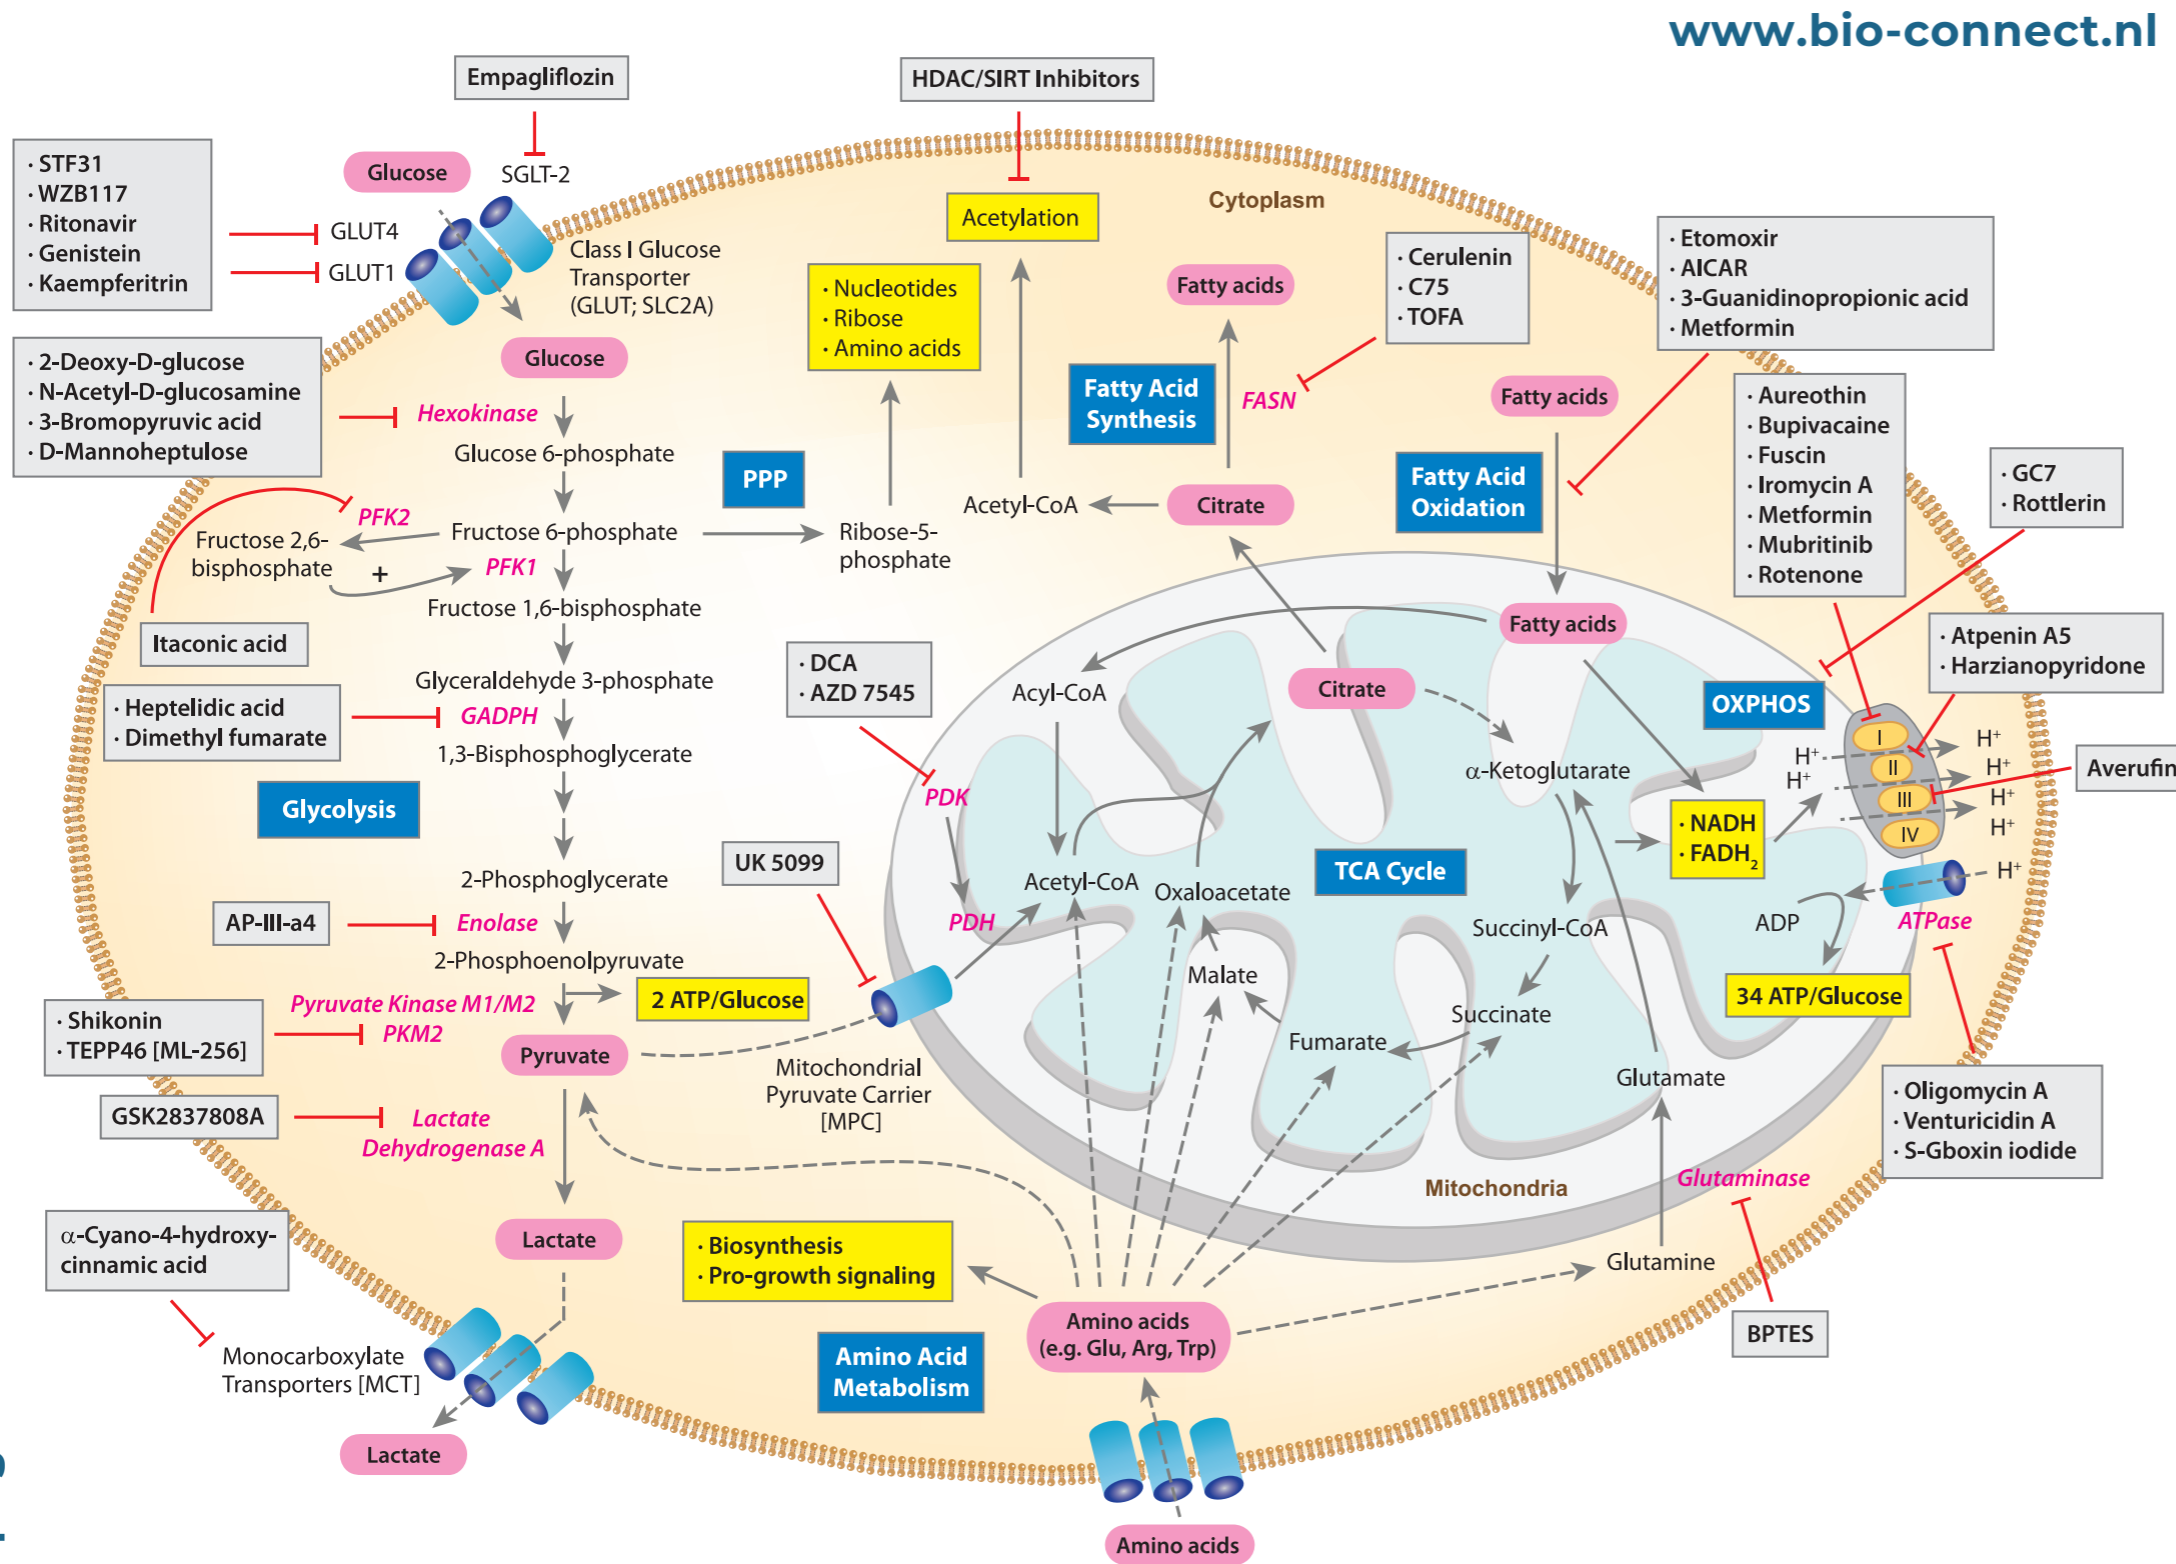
www.bio-connect.nl

Empagliflozin

HDAC/SIRT Inhibitors

· STF31
· WZB117
· Ritonavir
· Genistein
· Kaempferitrin

Glucose

SGLT-2

GLUT4

GLUT1

Class I Glucose Transporter (GLUT; SLC2A)

Acetylation

Cytoplasm

· Cerulenin
· C75
· TOFA

· Etomoxir
· AICAR
· 3-Guanidinopropionic acid
· Metformin

Fatty acids

· Nucleotides
· Ribose
· Amino acids

Glucose

· 2-Deoxy-D-glucose
· N-Acetyl-D-glucosamine
· 3-Bromopyruvic acid
· D-Mannoheptulose

Hexokinase

Glucose 6-phosphate

PPP

Fatty Acid Synthesis

FASN

Fatty acids

· Aureothin
· Bupivacaine
· Fuscin
· Iromycin A
· Metformin
· Mubritinib
· Rotenone

· GC7
· Rottlerin

Fatty Acid Oxidation

PFK2

Fructose 2,6-bisphosphate

Fructose 6-phosphate

Ribose-5-phosphate

Acetyl-CoA

Citrate

+

PFK1

Fructose 1,6-bisphosphate

Itaconic acid

Fatty acids

· Atpenin A5
· Harzianopyridone

Glyceraldehyde 3-phosphate

· DCA
· AZD 7545

Acyl-CoA

Citrate

OXPHOS

· Heptelidic acid
· Dimethyl fumarate

GADPH

1,3-Bisphosphoglycerate

α-Ketoglutarate

I
II
III
IV

H⁺
H⁺
H⁺
H⁺
H⁺
H⁺
H⁺

Averufin

Glycolysis

PDK

· NADH
· FADH$_2$

UK 5099

2-Phosphoglycerate

Acetyl-CoA

Oxaloacetate

TCA Cycle

AP-III-a4

Enolase

PDH

Succinyl-CoA

ADP

ATPase

2-Phosphoenolpyruvate

Malate

· Shikonin
· TEPP46 [ML-256]

Pyruvate Kinase M1/M2

PKM2

2 ATP/Glucose

34 ATP/Glucose

Succinate

Fumarate

Pyruvate

Mitochondrial Pyruvate Carrier [MPC]

Glutamate

· Oligomycin A
· Venturicidin A
· S-Gboxin iodide

GSK2837808A

Lactate Dehydrogenase A

Mitochondria

Glutaminase

α-Cyano-4-hydroxy-cinnamic acid

Lactate

· Biosynthesis
· Pro-growth signaling

Glutamine

BPTES

Monocarboxylate Transporters [MCT]

Amino acids (e.g. Glu, Arg, Trp)

Amino Acid Metabolism

Lactate

Amino acids